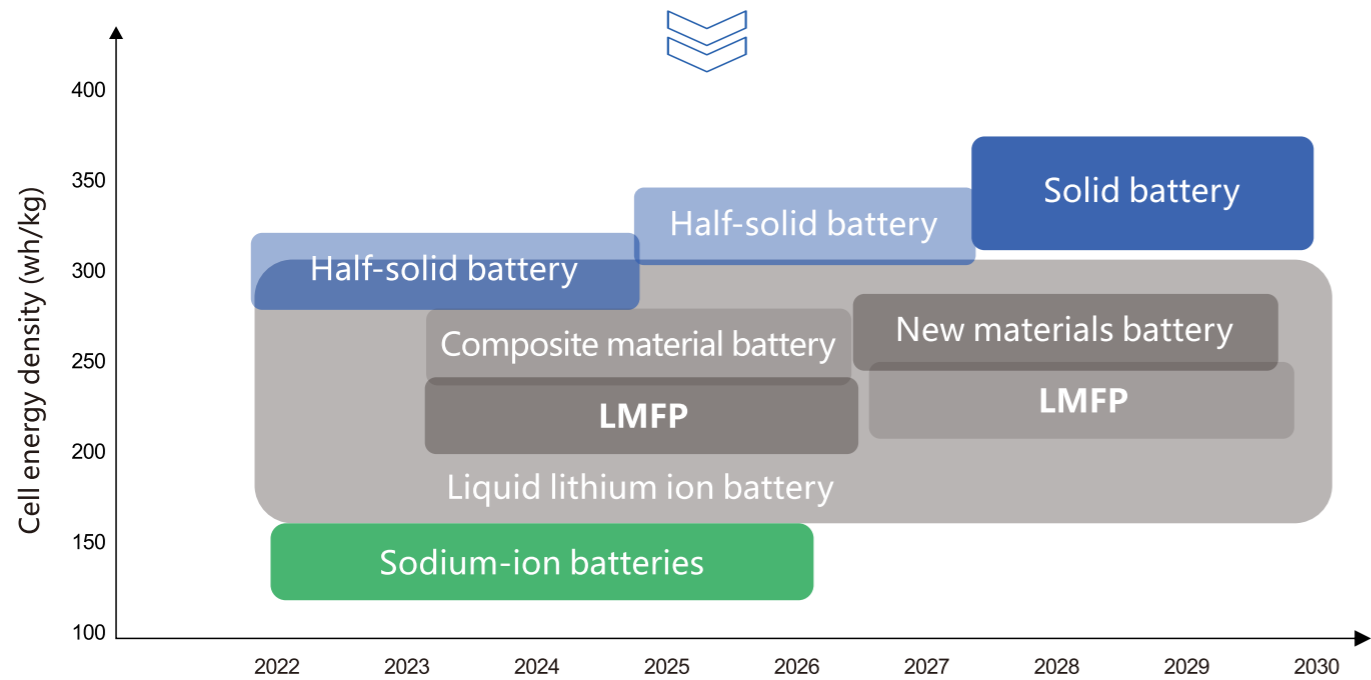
Cell energy density (wh/kg)

400
350
300
250
200
150
100

Solid battery
Half-solid battery
Half-solid battery
New materials battery
Composite material battery
LMFP
LMFP
Liquid lithium ion battery
Sodium-ion batteries

2022
2023
2024
2025
2026
2027
2028
2029
2030